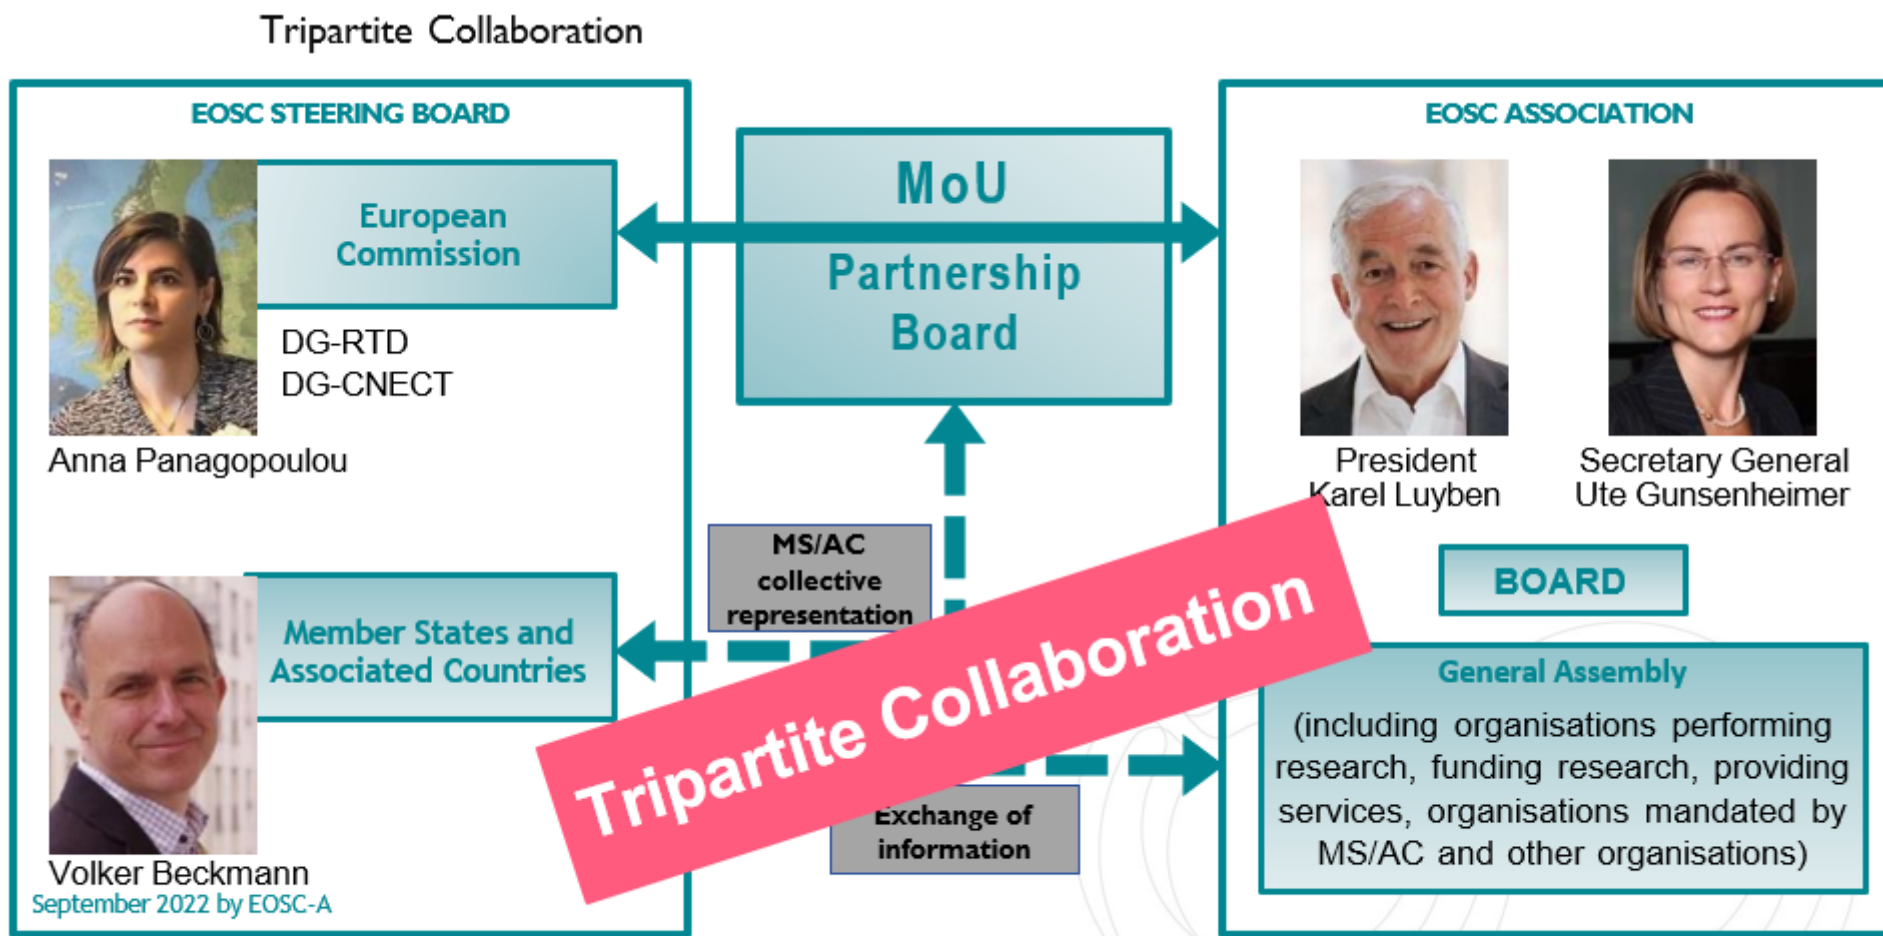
Tripartite Collaboration

EOSC STEERING BOARD

European Commission

DG-RTD
DG-CNECT

Anna Panagopoulou

Member States and Associated Countries

Volker Beckmann

September 2022 by EOSC-A

MoU

Partnership Board

MS/AC collective representation

Exchange of information

Tripartite Collaboration

EOSC ASSOCIATION

President
Karel Luyben

Secretary General
Ute Gunsenheimer

BOARD

General Assembly

(including organisations performing research, funding research, providing services, organisations mandated by MS/AC and other organisations)